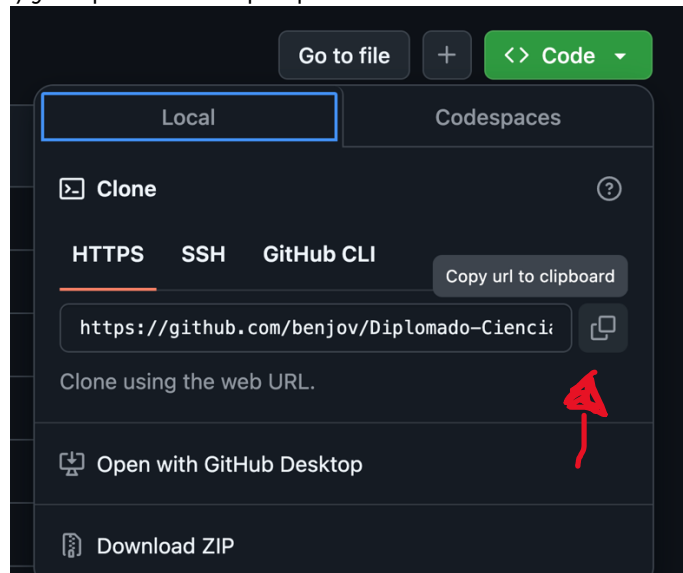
Go to file
+
<> Code

Local
Codespaces

Clone

HTTPS SSH GitHub CLI

Copy url to clipboard

https://github.com/benjov/Diplomado-Cienci

Clone using the web URL.

Open with GitHub Desktop

Download ZIP